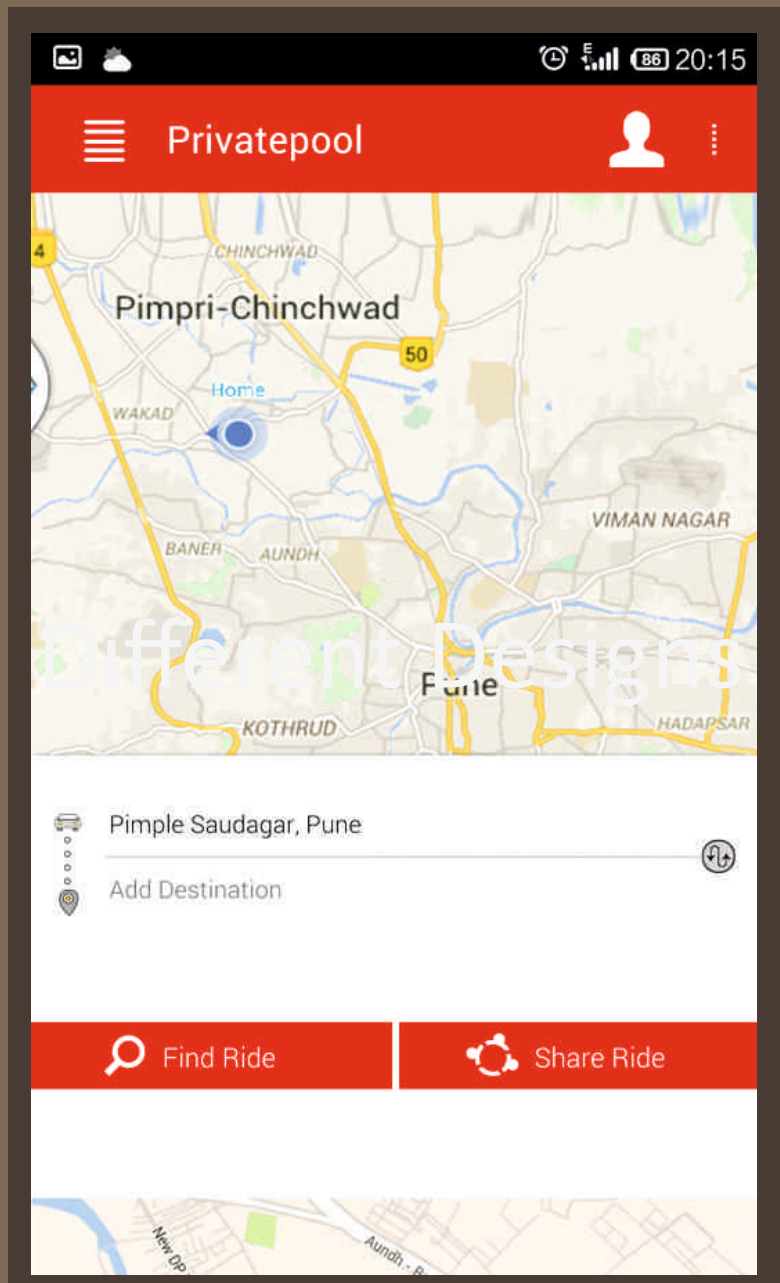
E 86 20:15

Privatepool

4
CHINCHWAD
Pimpri-Chinchwad
50
Home
WAKAD
VIMAN NAGAR
BANER
AUNDH
Different Designs
Pune
KOTHRUD
HADAPSAR

Pimple Saudagar, Pune
Add Destination

Find Ride
Share Ride

New DP
Aundh - B